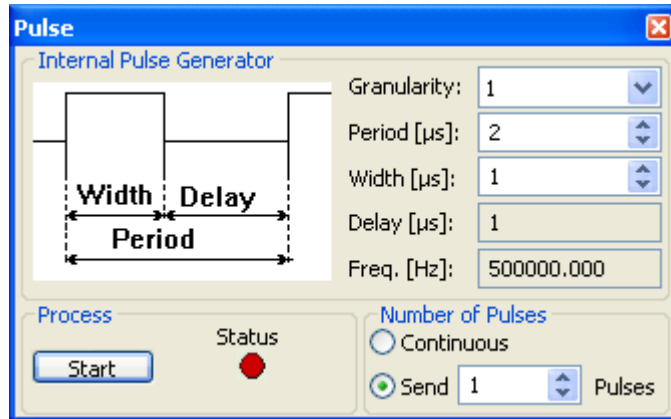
Pulse

Internal Pulse Generator

Width | Delay

Period

Granularity: 1

Period [µs]: 2

Width [µs]: 1

Delay [µs]: 1

Freq. [Hz]: 500000.000

Process

Status

Start

Number of Pulses

Continuous

Send 1 Pulses